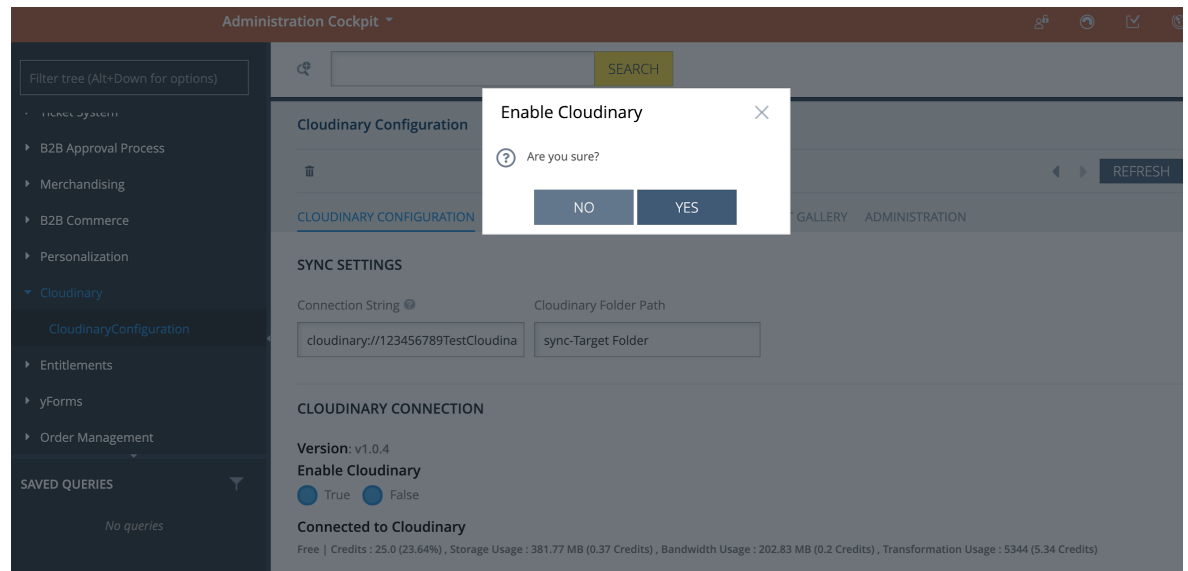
Administration Cockpit

Filter tree (Alt+Down for options)

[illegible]

B2B Approval Process

Merchandising

B2B Commerce

Personalization

Cloudinary

CloudinaryConfiguration

Entitlements

yForms

Order Management

SAVED QUERIES

No queries

SEARCH

Cloudinary Configuration

REFRESH

CLOUDINARY CONFIGURATION

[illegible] GALLERY ADMINISTRATION

Enable Cloudinary

Are you sure?

NO YES

SYNC SETTINGS

Connection String

cloudinary://123456789TestCloudina

Cloudinary Folder Path

sync-Target Folder

CLOUDINARY CONNECTION

Version: v1.0.4

Enable Cloudinary

True False

Connected to Cloudinary

Free | Credits : 25.0 (23.64%) , Storage Usage : 381.77 MB (0.37 Credits) , Bandwidth Usage : 202.83 MB (0.2 Credits) , Transformation Usage : 5344 (5.34 Credits)